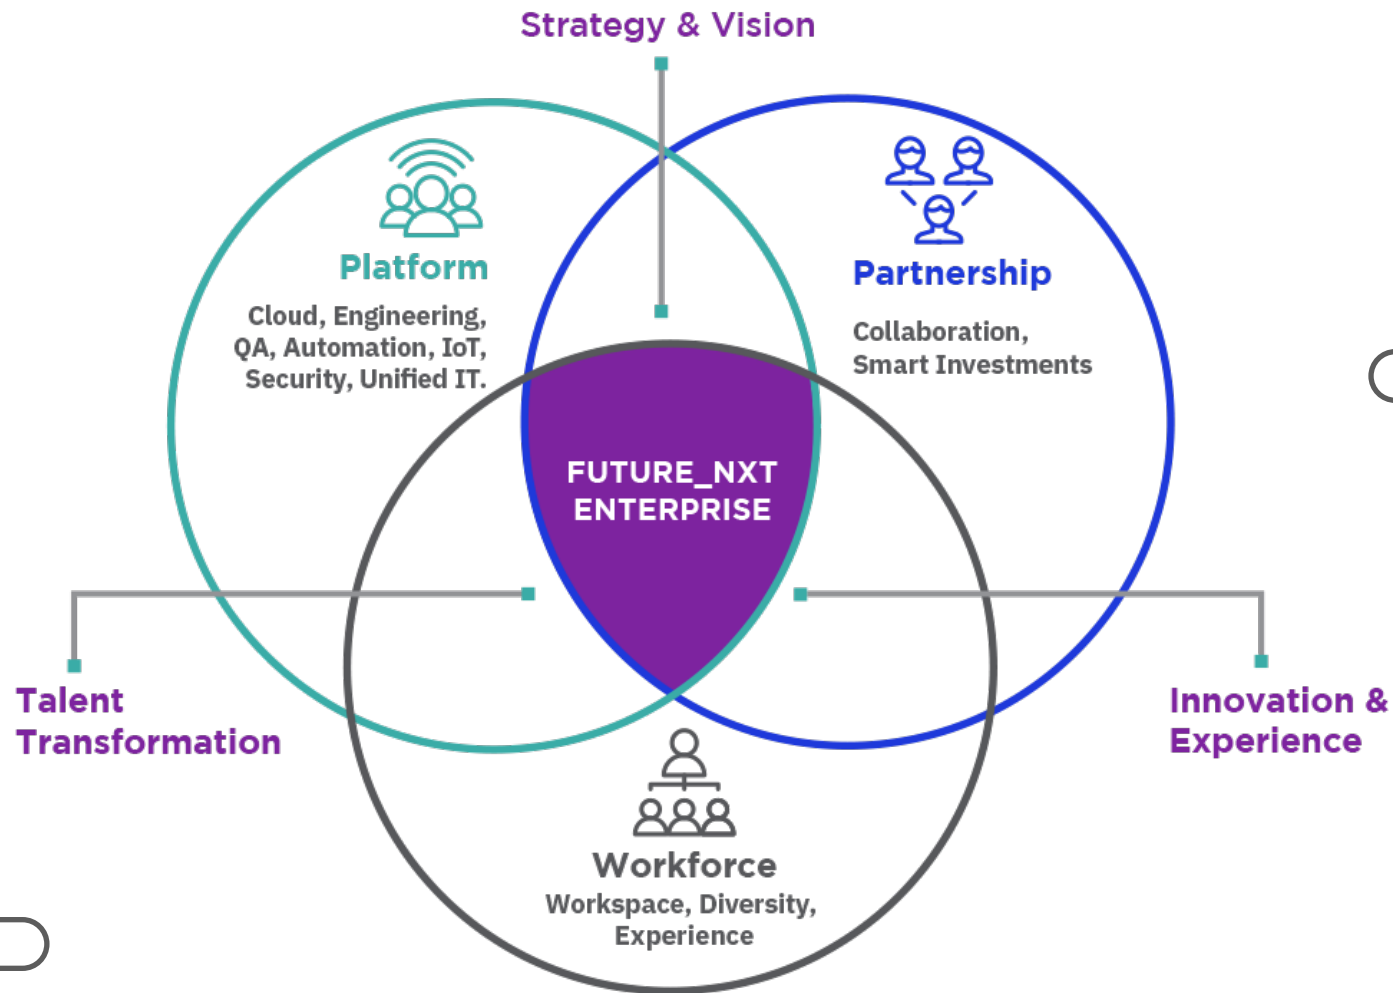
Strategy & Vision

Platform

Cloud, Engineering, QA, Automation, IoT, Security, Unified IT.

Partnership

Collaboration, Smart Investments

FUTURE_NXT ENTERPRISE

Talent Transformation

Innovation & Experience

Workforce

Workspace, Diversity, Experience